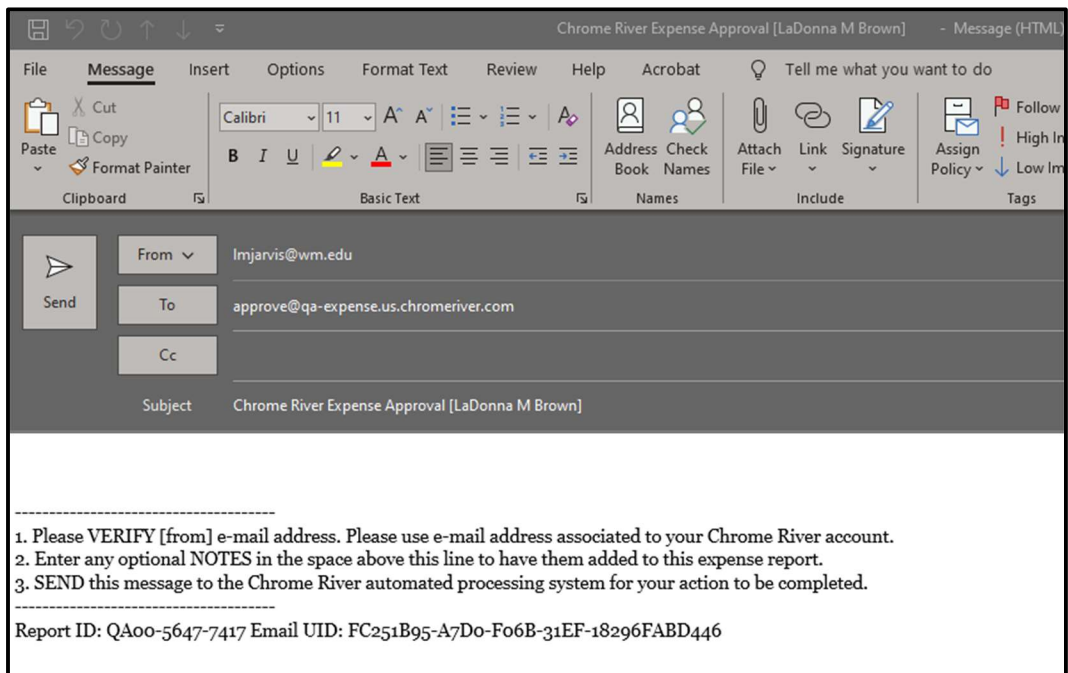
Chrome River Expense Approval [LaDonna M Brown] - Message (HTML)

File Message Insert Options Format Text Review Help Acrobat Tell me what you want to do

Paste
Cut
Copy
Format Painter
Clipboard

Calibri 11
B I U
Basic Text

Address Book
Check Names
Names

Attach File
Link
Signature
Include

Assign Policy
Follow
High Im
Low Im
Tags

Send
From
lmjarvis@wm.edu
To
approve@qa-expense.us.chromeriver.com
Cc
Subject
Chrome River Expense Approval [LaDonna M Brown]

--------------------------------------
1. Please VERIFY [from] e-mail address. Please use e-mail address associated to your Chrome River account.
2. Enter any optional NOTES in the space above this line to have them added to this expense report.
3. SEND this message to the Chrome River automated processing system for your action to be completed.
--------------------------------------
Report ID: QA00-5647-7417 Email UID: FC251B95-A7D0-F06B-31EF-18296FABD446